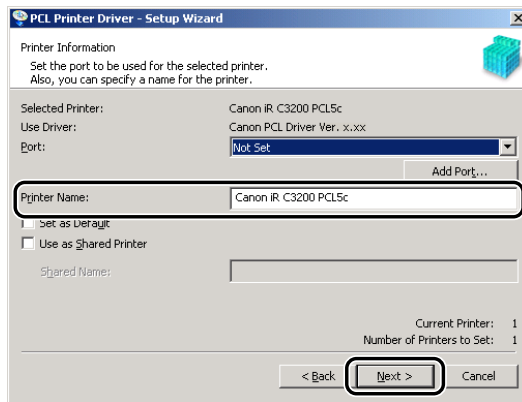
PCL Printer Driver - Setup Wizard

Printer Information
Set the port to be used for the selected printer.
Also, you can specify a name for the printer.

Selected Printer: Canon iR C3200 PCL5c
Use Driver: Canon PCL Driver Ver. x.xx
Port: Not Set

Add Port...

Printer Name: Canon iR C3200 PCL5c

Set as Default
Use as Shared Printer

Shared Name:

Current Printer: 1
Number of Printers to Set: 1

< Back
Next >
Cancel